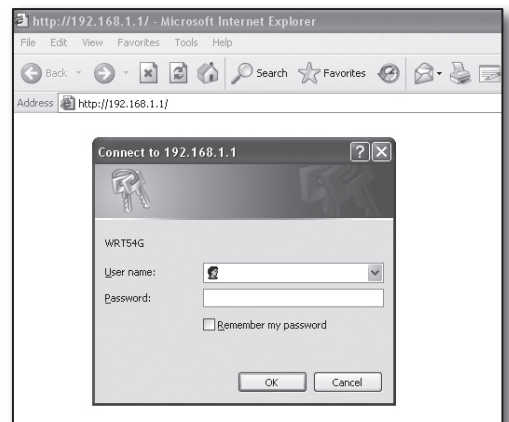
http://192.168.1.1/ - Microsoft Internet Explorer
File Edit View Favorites Tools Help
Back Search Favorites
Address http://192.168.1.1/

Connect to 192.168.1.1
WRT54G
User name:
Password:
Remember my password
OK Cancel